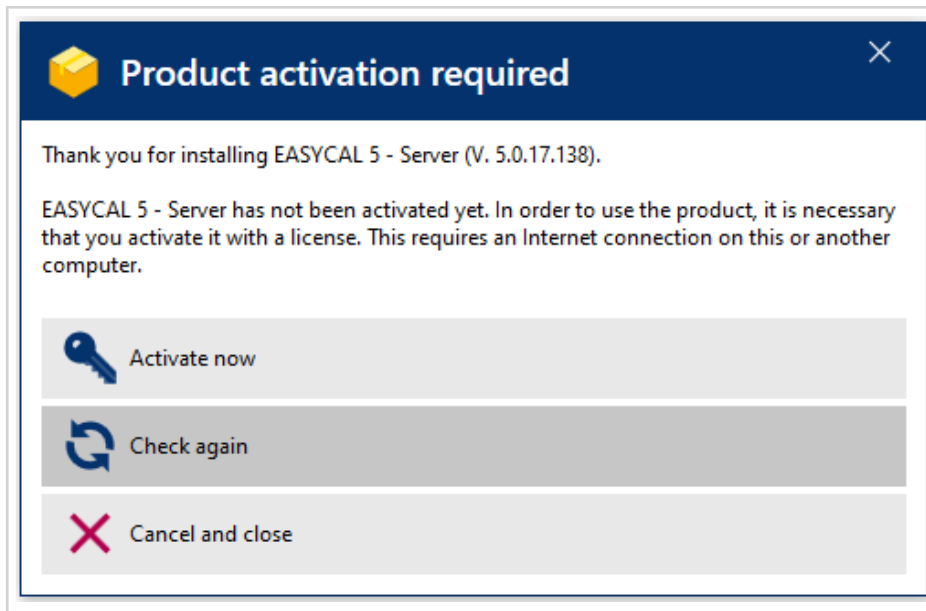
Product activation required

Thank you for installing EASYCAL 5 - Server (V. 5.0.17.138).

EASYCAL 5 - Server has not been activated yet. In order to use the product, it is necessary that you activate it with a license. This requires an Internet connection on this or another computer.

Activate now

Check again

Cancel and close